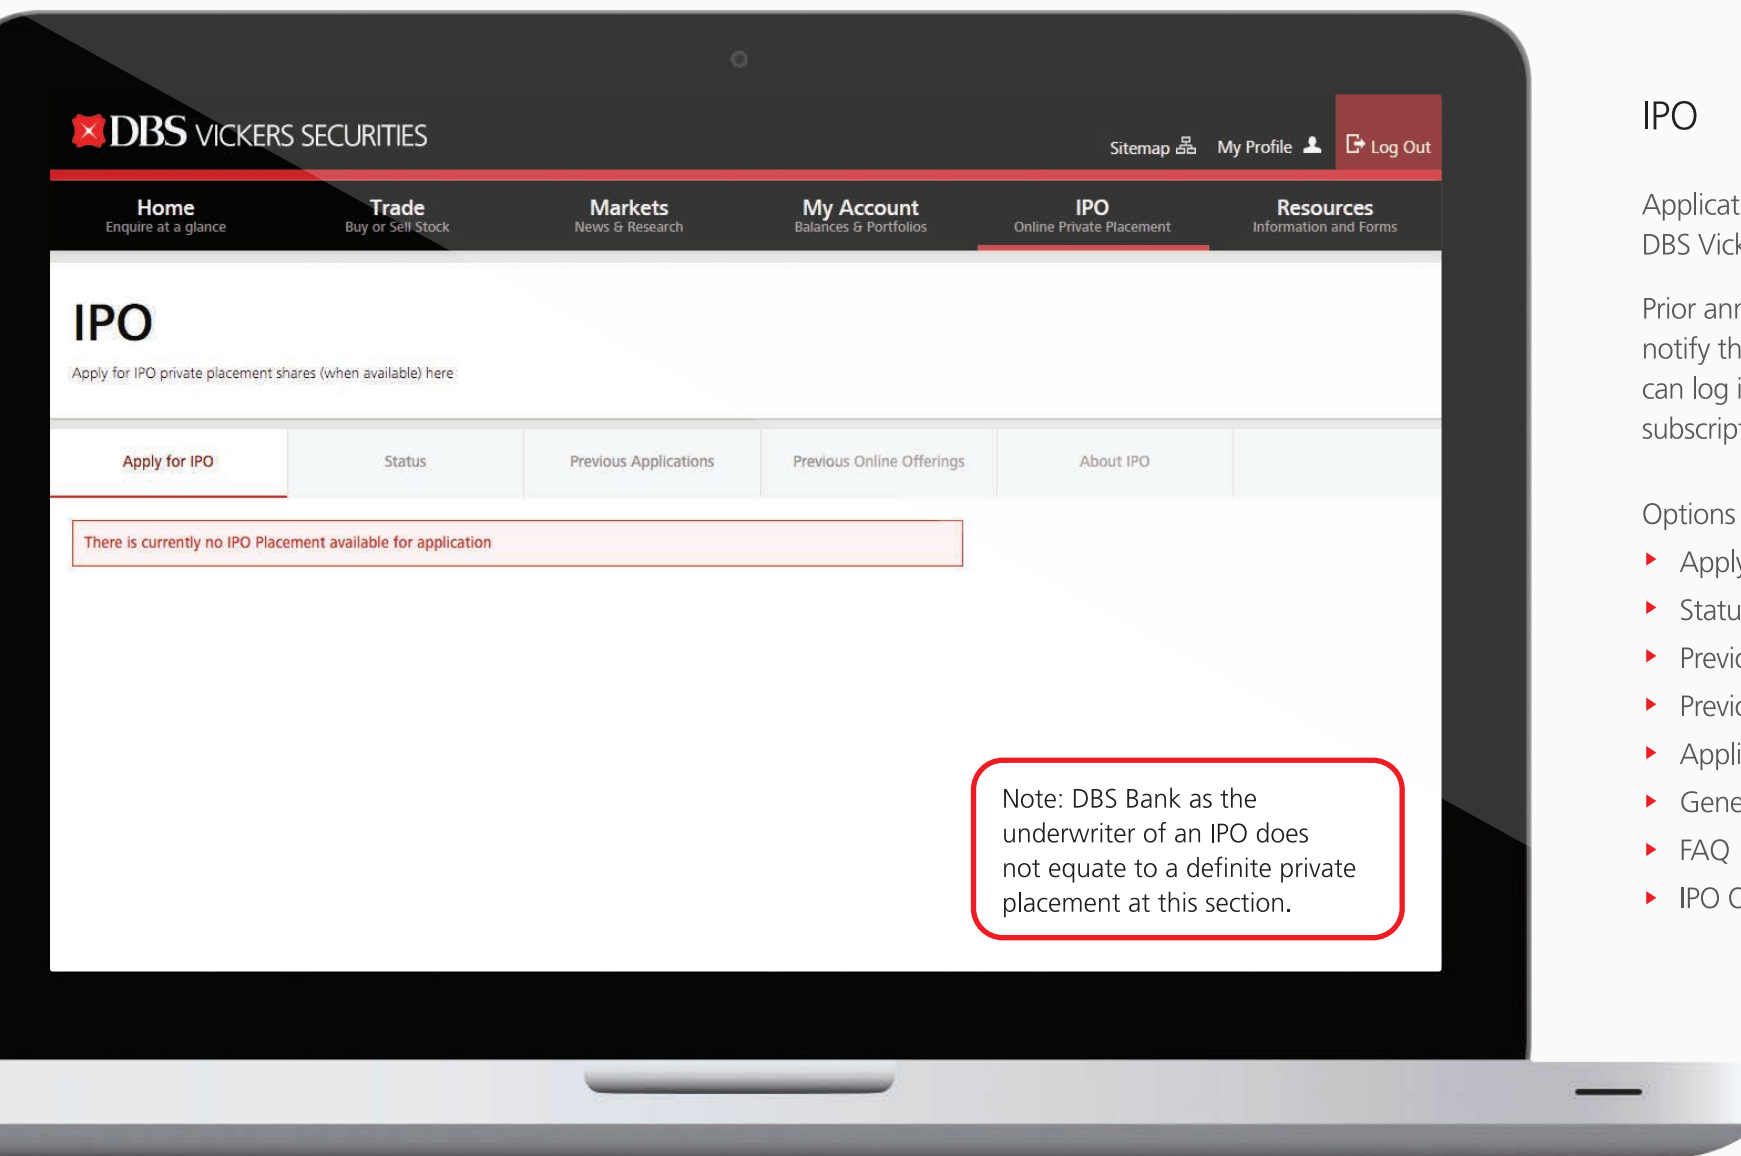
DBS VICKERS SECURITIES

Sitemap My Profile Log Out

Home
Enquire at a glance

Trade
Buy or Sell Stock

Markets
News & Research

My Account
Balances & Portfolios

IPO
Online Private Placement

Resources
Information and Forms

IPO

Apply for IPO private placement shares (when available) here

Apply for IPO | Status | Previous Applications | Previous Online Offerings | About IPO

There is currently no IPO Placement available for application

Note: DBS Bank as the underwriter of an IPO does not equate to a definite private placement at this section.

IPO

Applicat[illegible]
DBS Vick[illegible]

Prior ann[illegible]
notify th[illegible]
can log i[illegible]
subscrip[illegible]

Options

Apply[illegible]
Statu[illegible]
Previ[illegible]
Previ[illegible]
Appli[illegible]
Gene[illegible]
FAQ
IPO C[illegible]